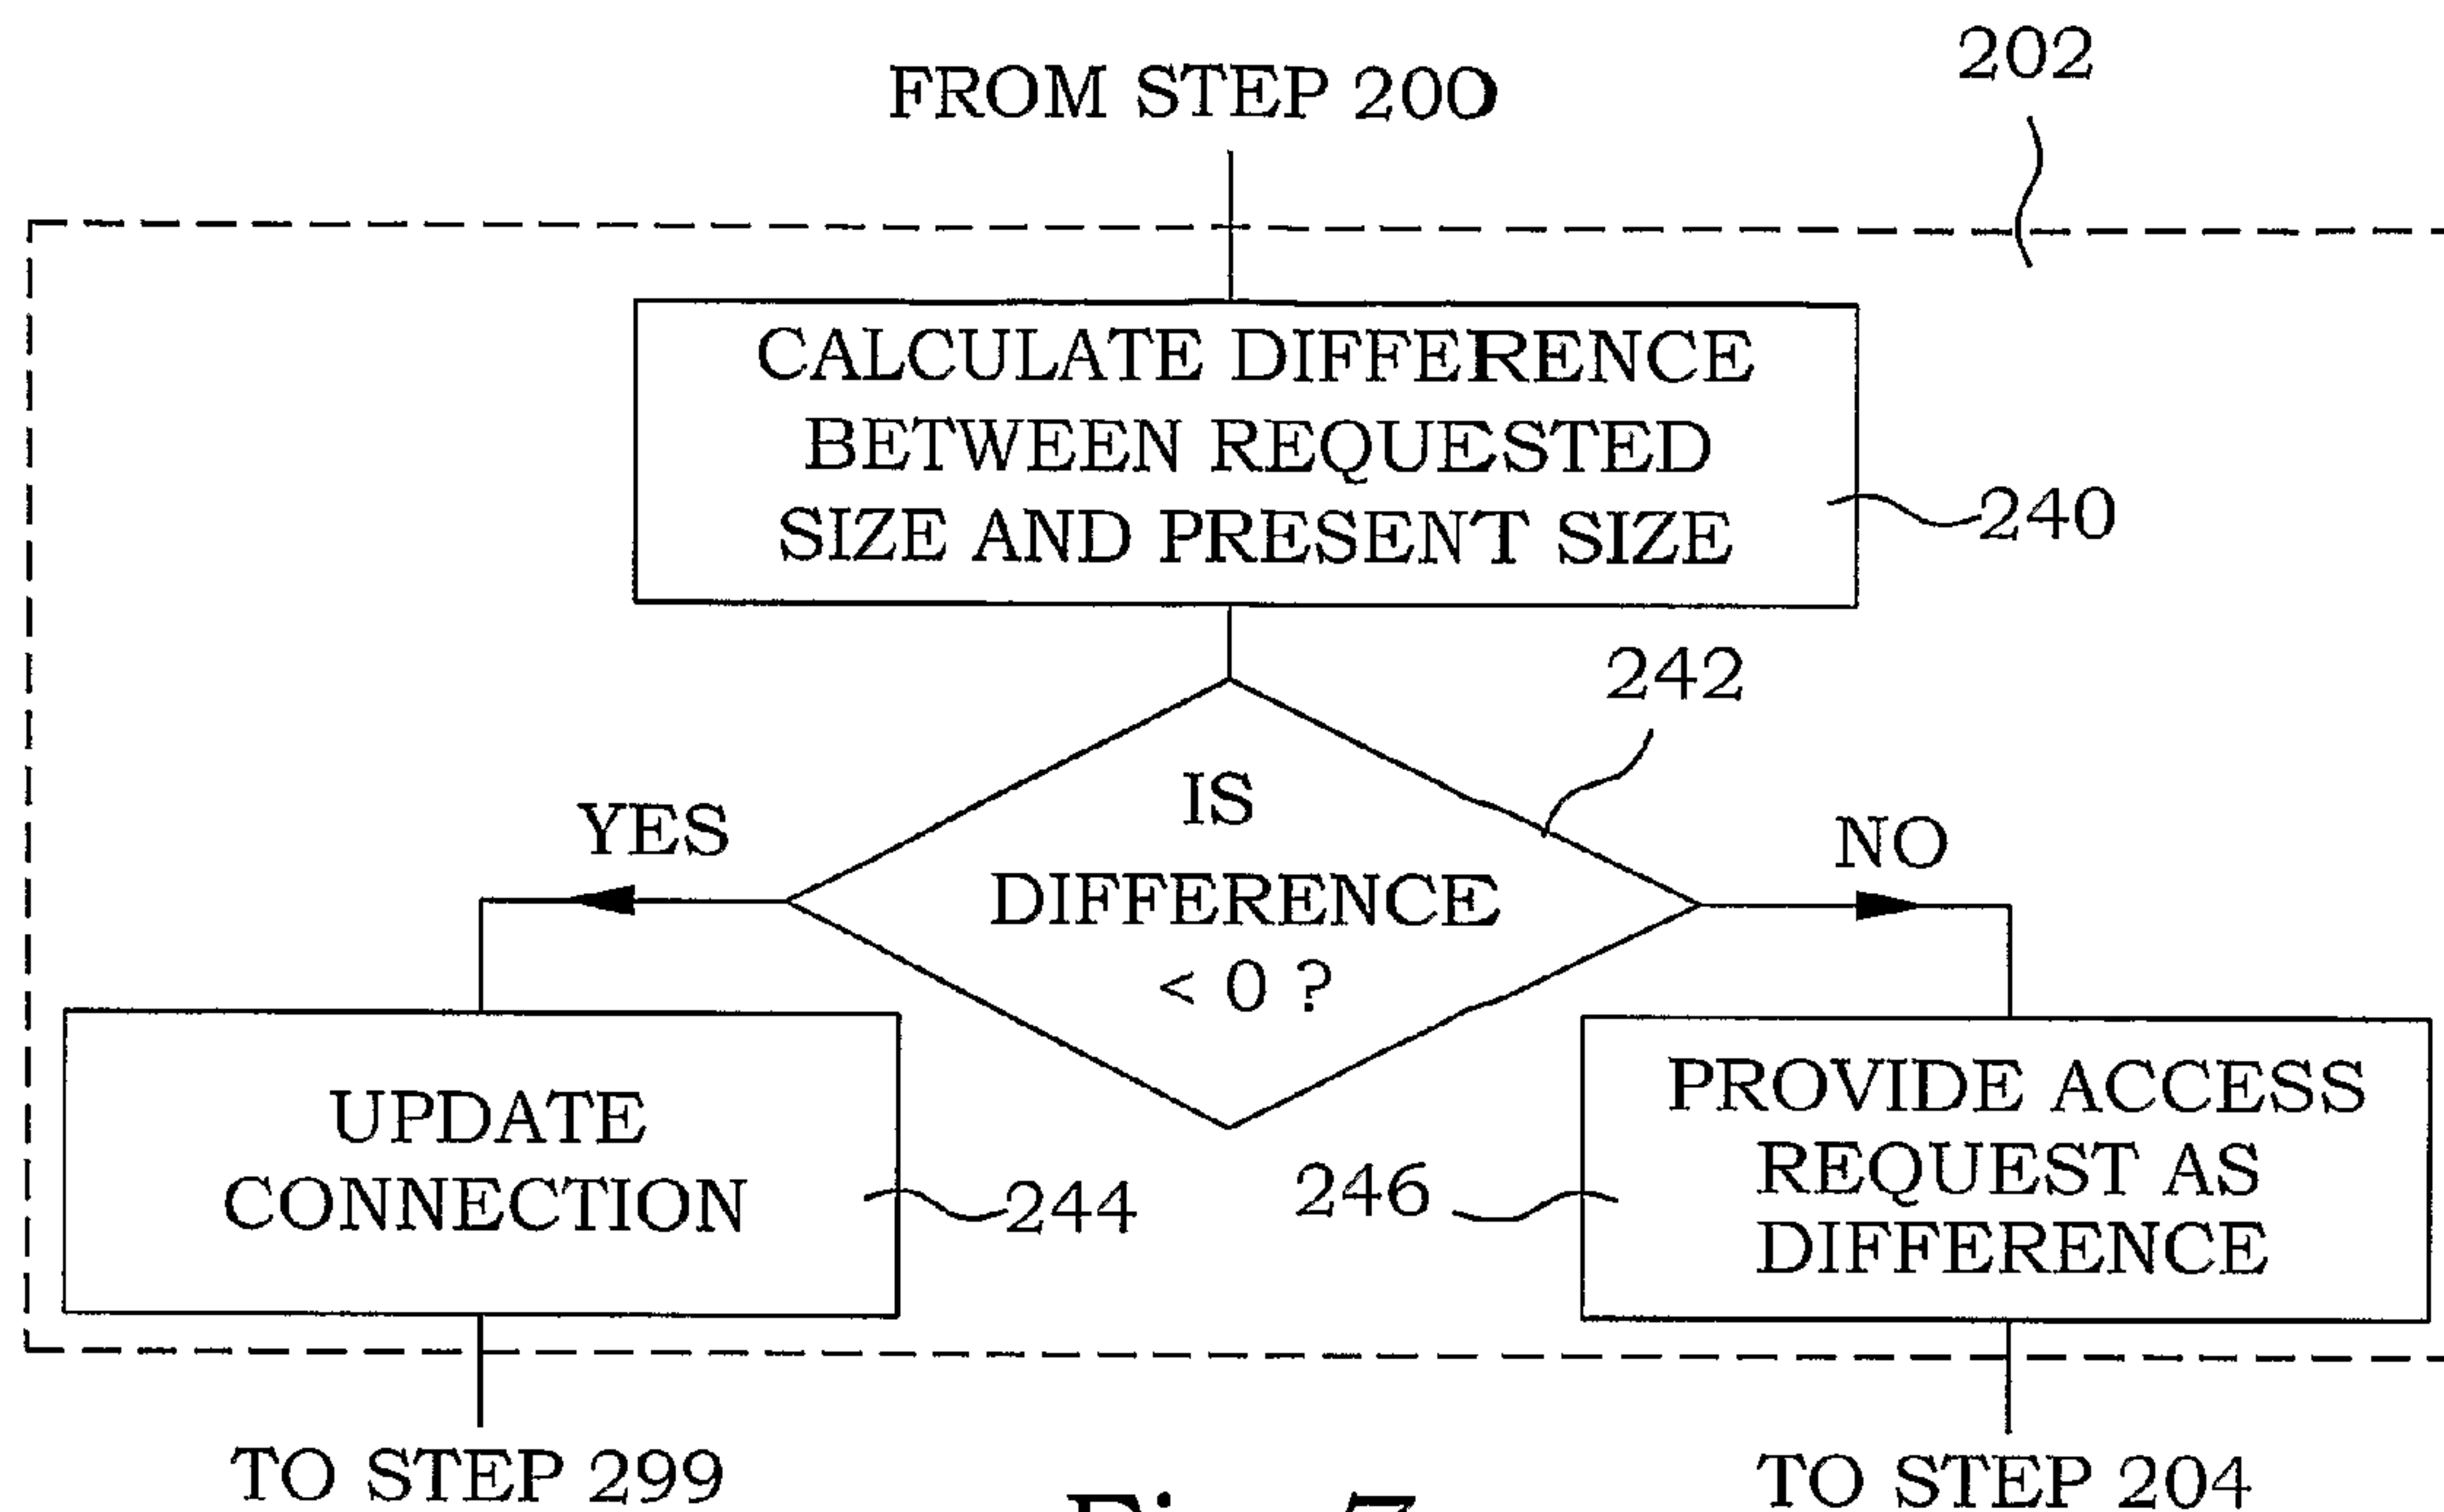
FROM STEP 200

202

CALCULATE DIFFERENCE BETWEEN REQUESTED SIZE AND PRESENT SIZE

240

242

IS DIFFERENCE < 0 ?

YES

NO

UPDATE CONNECTION

244

246

PROVIDE ACCESS REQUEST AS DIFFERENCE

TO STEP 299

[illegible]

TO STEP 204